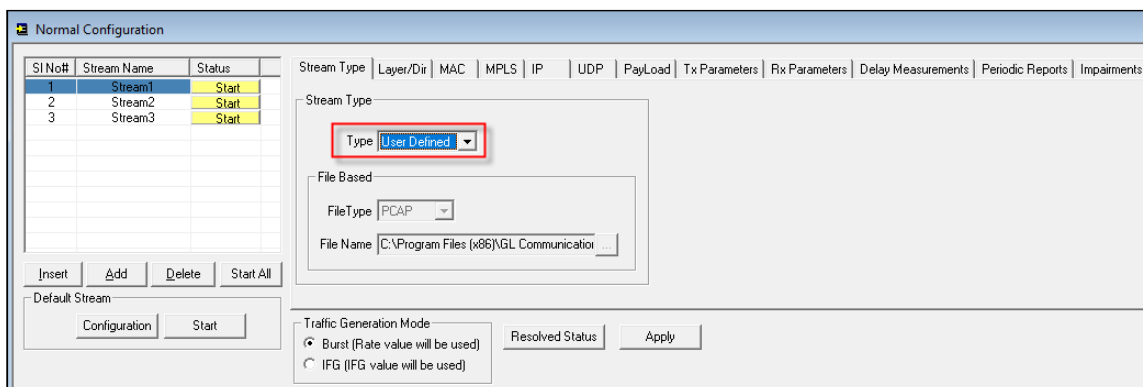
Normal Configuration

| Sl No# | Stream Name | Status |
|---|---|---|
| 1 | Stream1 | Start |
| 2 | Stream2 | Start |
| 3 | Stream3 | Start |

Insert Add Delete Start All

Default Stream

Configuration Start

Stream Type | Layer/Dir | MAC | MPLS | IP | UDP | PayLoad | Tx Parameters | Rx Parameters | Delay Measurements | Periodic Reports | Impairments

Stream Type

Type User Defined

File Based

FileType PCAP

File Name C:\Program Files (x86)\GL Communicatio

Traffic Generation Mode

Burst (Rate value will be used)

IFG (IFG value will be used)

Resolved Status

Apply